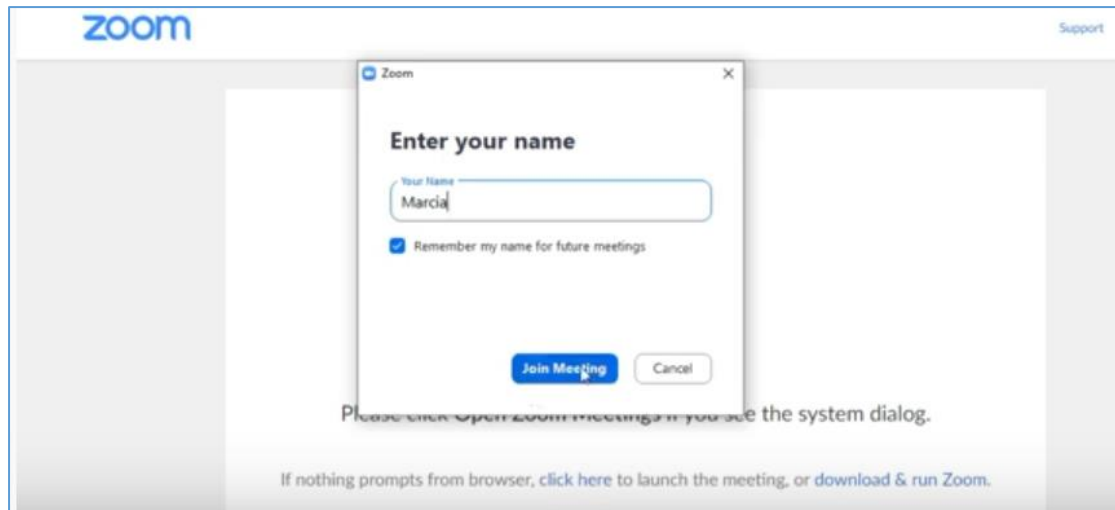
zoom

Support

Zoom

×

Enter your name

Your Name

Marcia

Remember my name for future meetings

Join Meeting

Cancel

Ple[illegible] see the system dialog.

If nothing prompts from browser, click here to launch the meeting, or download & run Zoom.